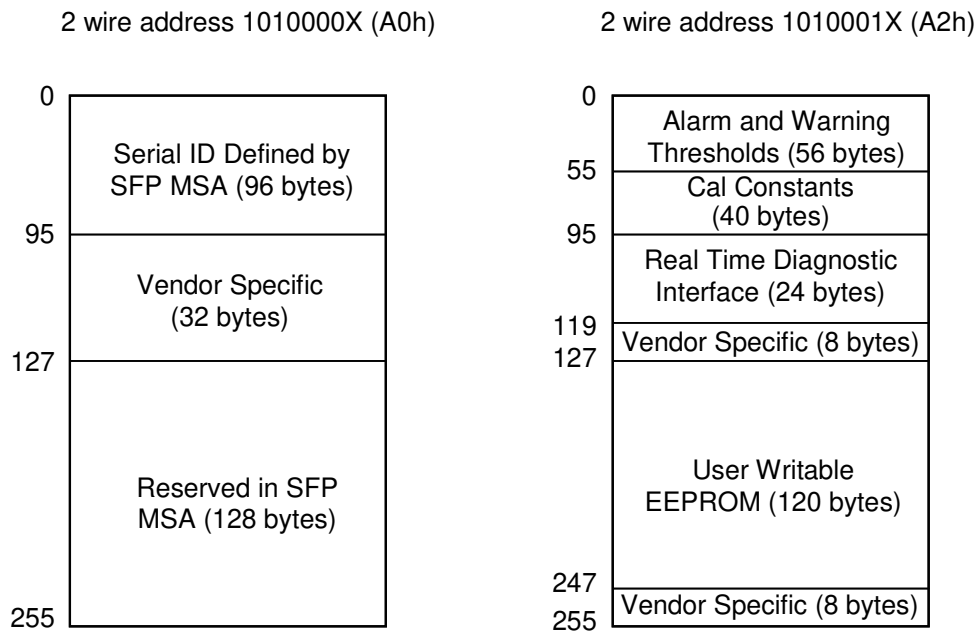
2 wire address 1010000X (A0h)

0
Serial ID Defined by SFP MSA (96 bytes)
95
Vendor Specific (32 bytes)
127
Reserved in SFP MSA (128 bytes)
255

2 wire address 1010001X (A2h)

0
Alarm and Warning Thresholds (56 bytes)
55
Cal Constants (40 bytes)
95
Real Time Diagnostic Interface (24 bytes)
119
Vendor Specific (8 bytes)
127
User Writable EEPROM (120 bytes)
247
Vendor Specific (8 bytes)
255